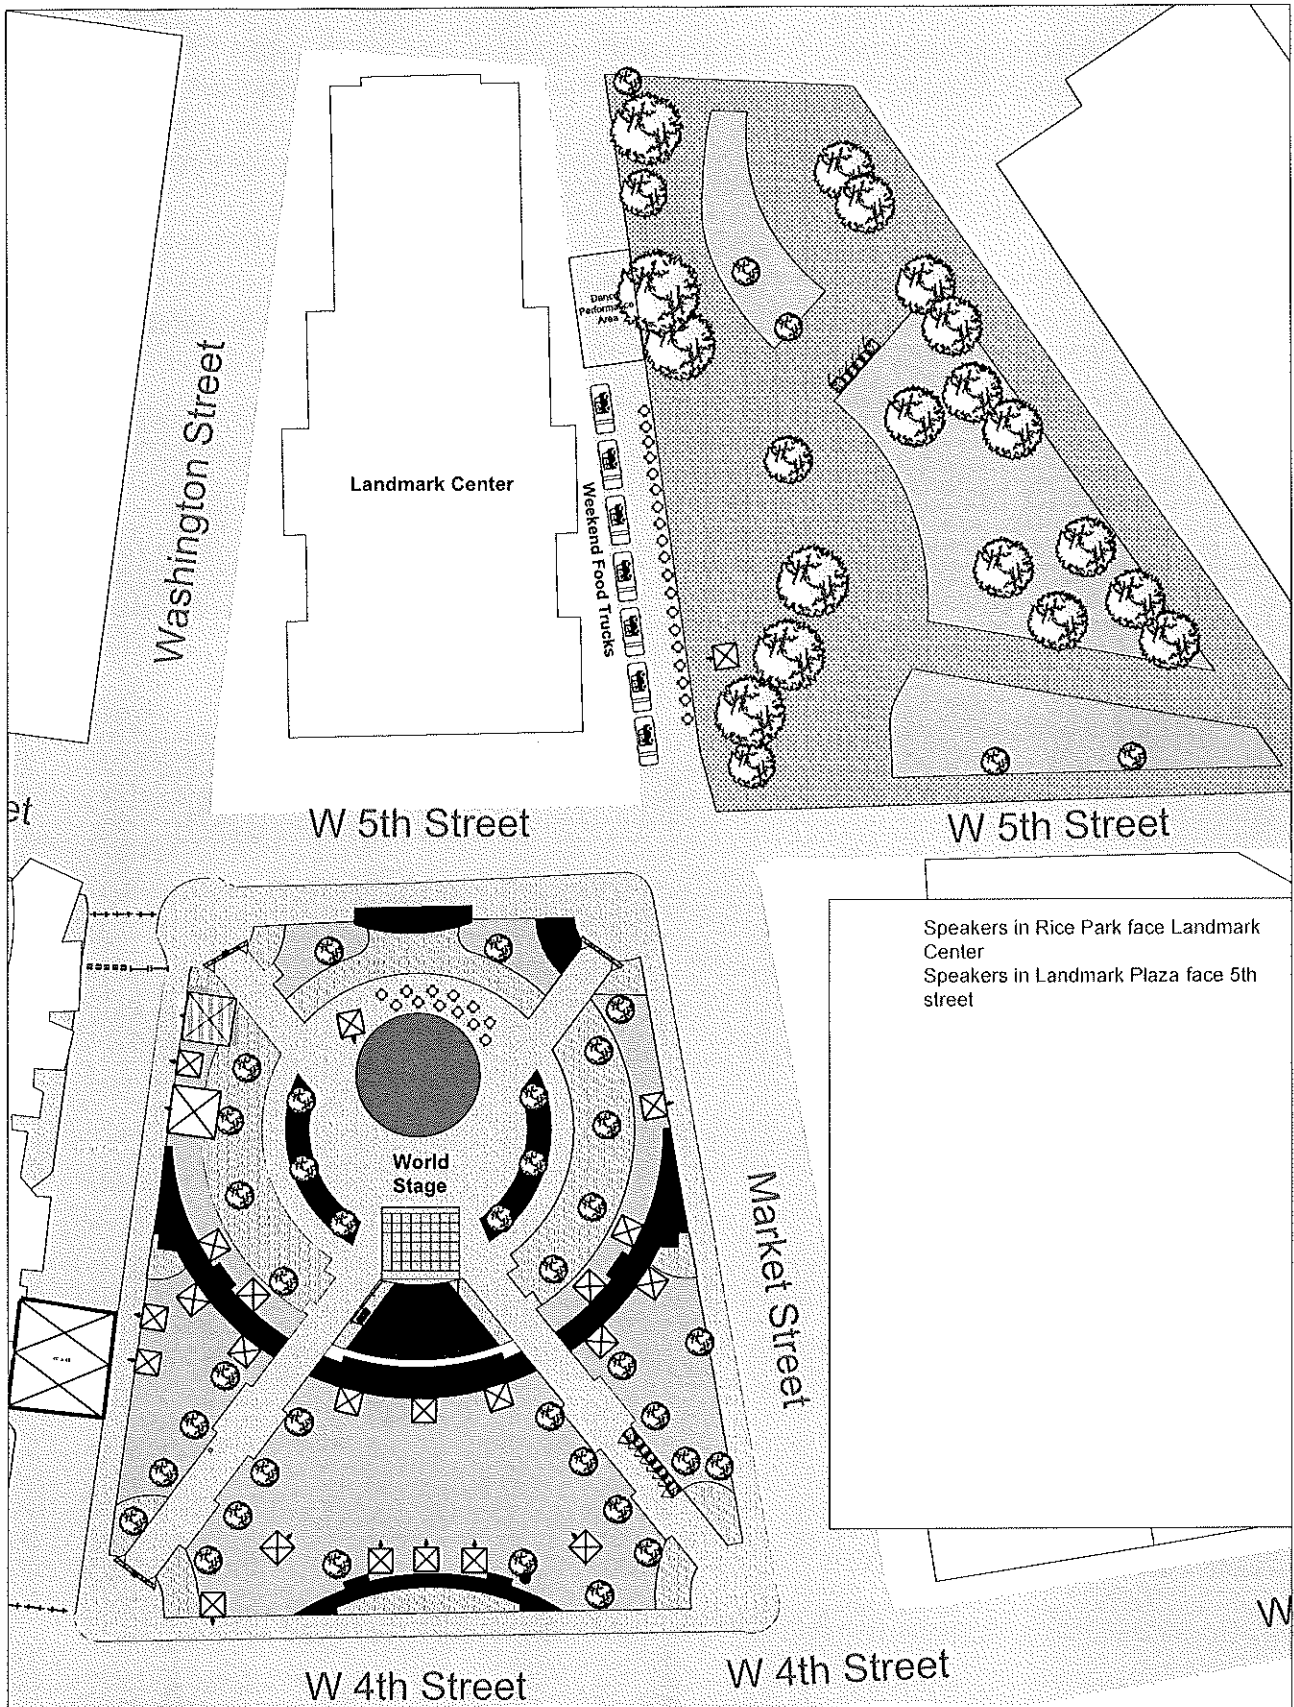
Washington Street

Landmark Center

Weekend Food Trucks

Dance Performance Area

et

W 5th Street

W 5th Street

Speakers in Rice Park face Landmark Center
Speakers in Landmark Plaza face 5th street

World Stage

Market Street

W 4th Street

W 4th Street

W